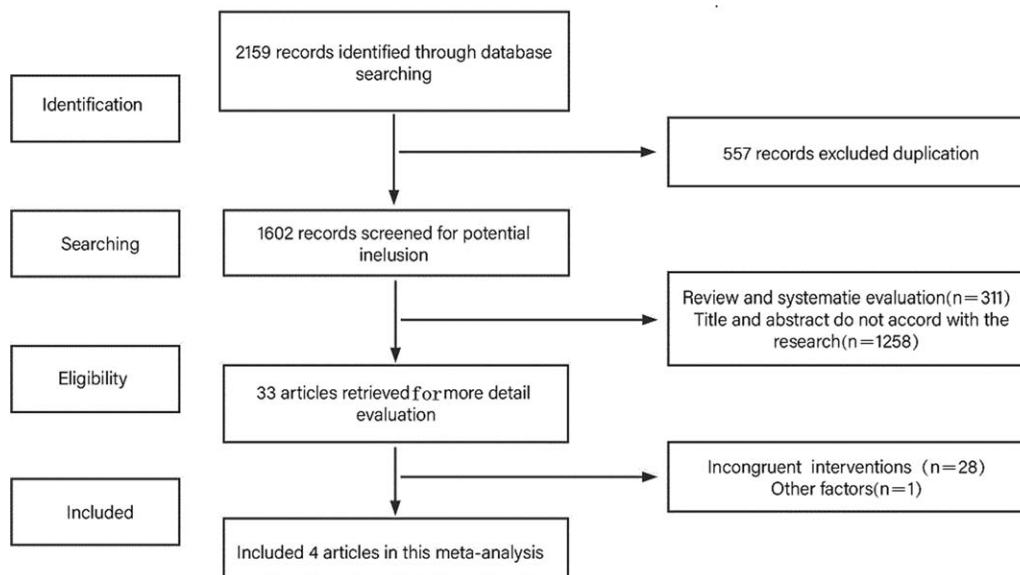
Identification

2159 records identified through database searching

557 records excluded duplication

Searching

1602 records screened for potential inelusion

Review and systematie evaluation(n=311)
Title and abstract do not accord with the research(n=1258)

Eligibility

33 articles retrieved for more detail evaluation

Incongruent interventions (n=28)
Other factors(n=1)

Included

Included 4 articles in this meta-analysis